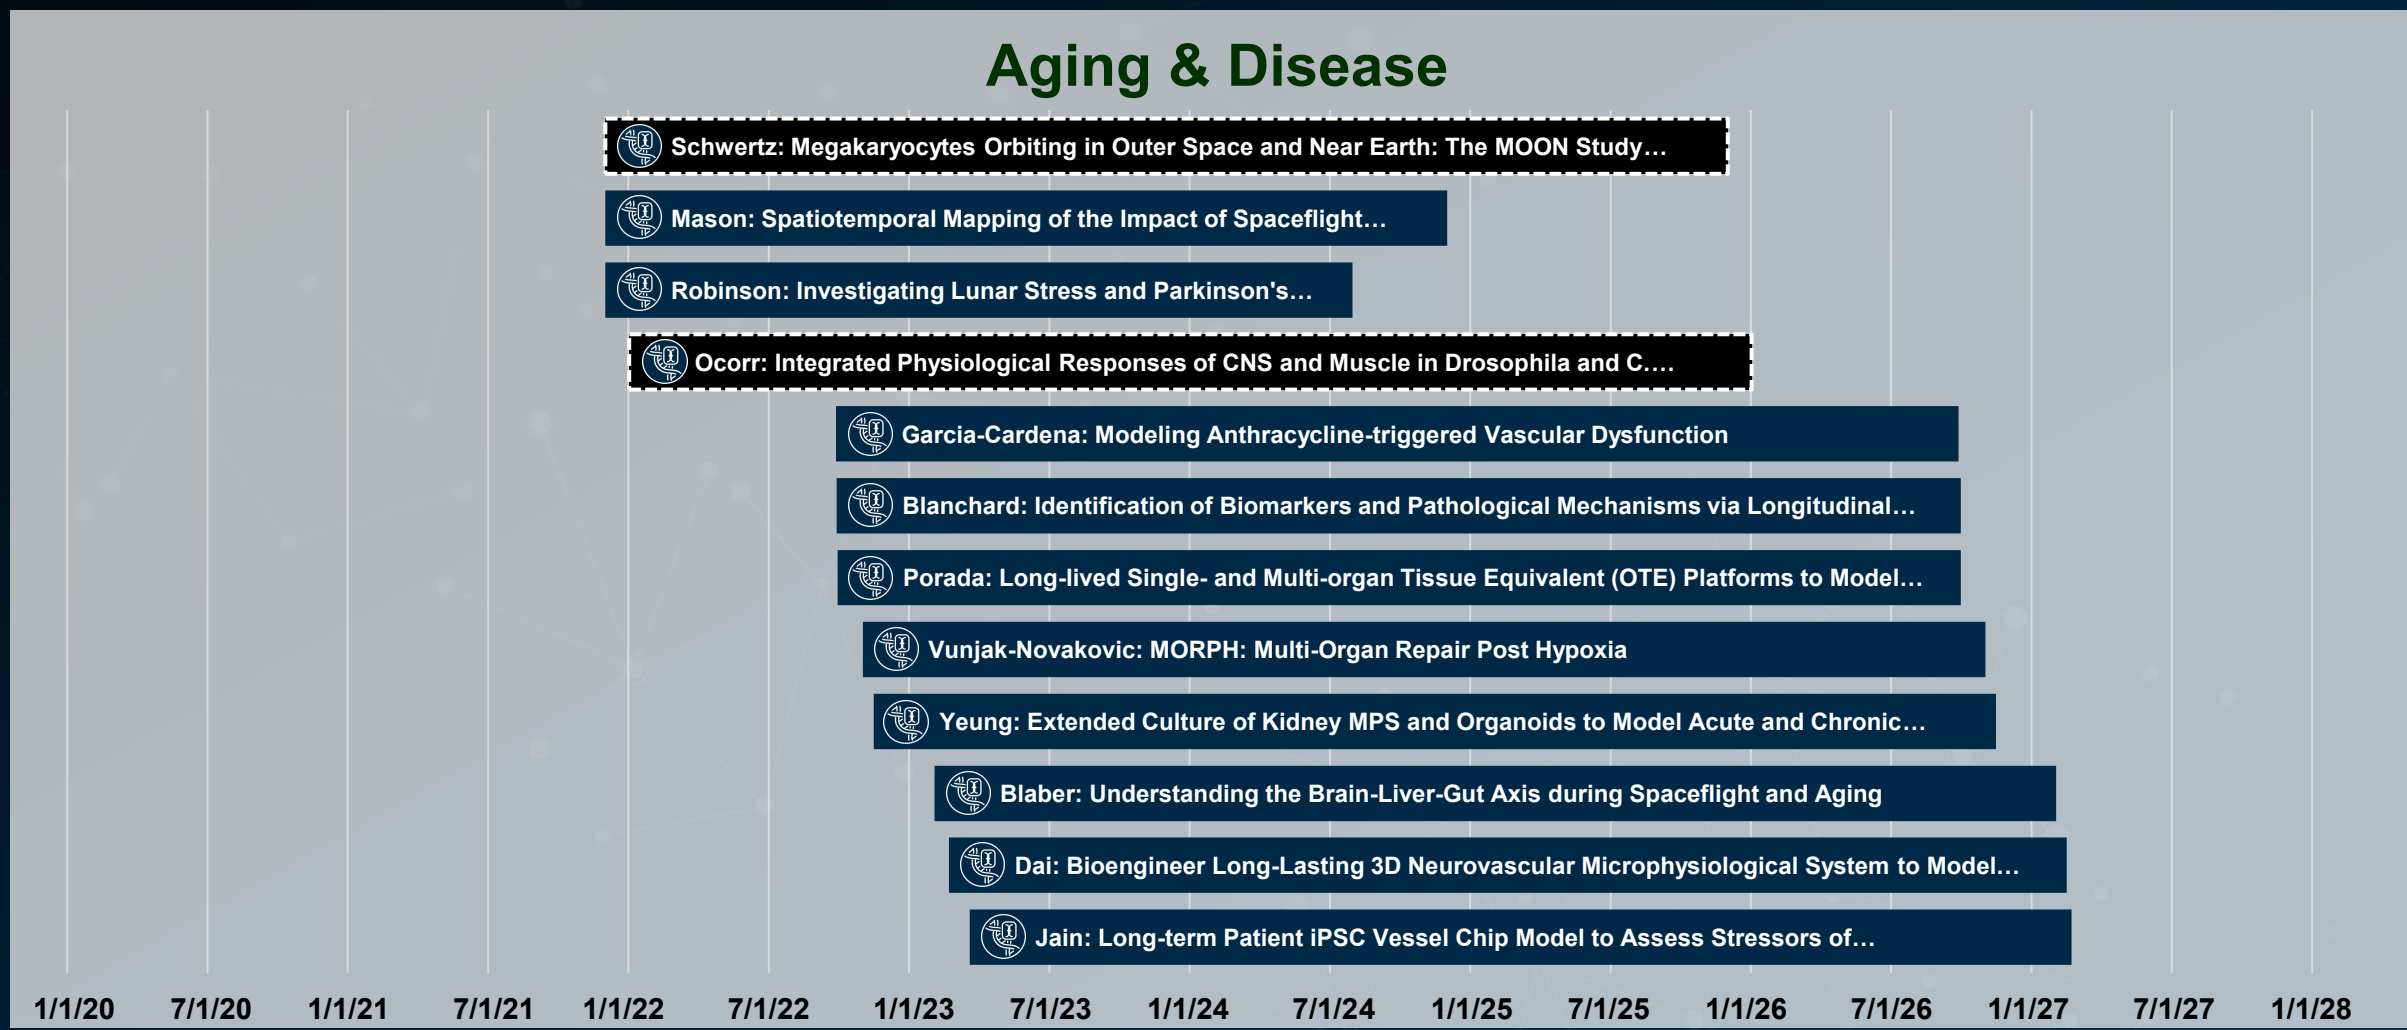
Aging & Disease

Schwertz: Megakaryocytes Orbiting in Outer Space and Near Earth: The MOON Study...

Mason: Spatiotemporal Mapping of the Impact of Spaceflight...

Robinson: Investigating Lunar Stress and Parkinson's...

Ocorr: Integrated Physiological Responses of CNS and Muscle in Drosophila and C....

Garcia-Cardena: Modeling Anthracycline-triggered Vascular Dysfunction

Blanchard: Identification of Biomarkers and Pathological Mechanisms via Longitudinal...

Porada: Long-lived Single- and Multi-organ Tissue Equivalent (OTE) Platforms to Model...

Vunjak-Novakovic: MORPH: Multi-Organ Repair Post Hypoxia

Yeung: Extended Culture of Kidney MPS and Organoids to Model Acute and Chronic...

Blaber: Understanding the Brain-Liver-Gut Axis during Spaceflight and Aging

Dai: Bioengineer Long-Lasting 3D Neurovascular Microphysiological System to Model...

Jain: Long-term Patient iPSC Vessel Chip Model to Assess Stressors of...

1/1/20 7/1/20 1/1/21 7/1/21 1/1/22 7/1/22 1/1/23 7/1/23 1/1/24 7/1/24 1/1/25 7/1/25 1/1/26 7/1/26 1/1/27 7/1/27 1/1/28